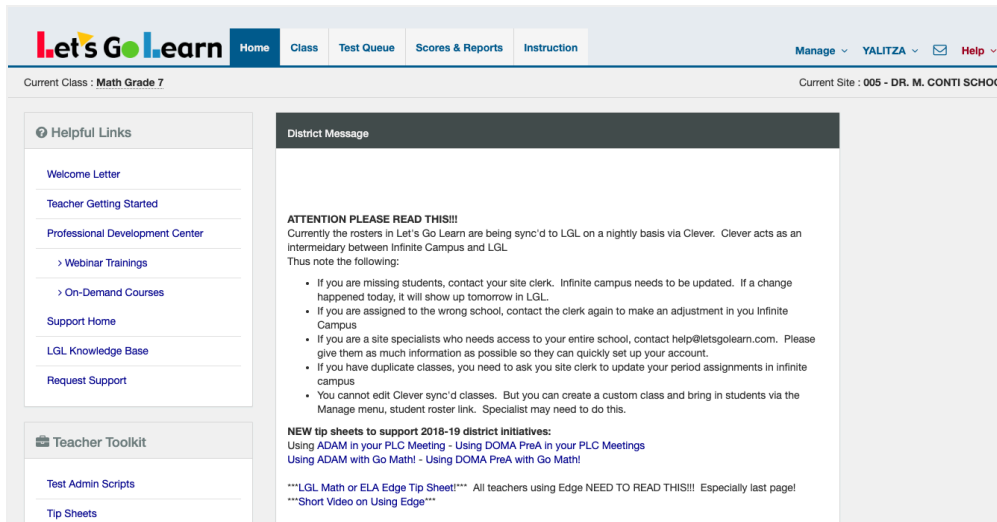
Let's Go Learn

Home | Class | Test Queue | Scores & Reports | Instruction

Manage ⌄ YALITZA ⌄ Help ⌄

Current Class : Math Grade 7

Current Site : 005 - DR. M. CONTI SCHO

Helpful Links

Welcome Letter

Teacher Getting Started

Professional Development Center

> Webinar Trainings

> On-Demand Courses

Support Home

LGL Knowledge Base

Request Support

Teacher Toolkit

Test Admin Scripts

Tip Sheets

District Message

ATTENTION PLEASE READ THIS!!!
Currently the rosters in Let's Go Learn are being sync'd to LGL on a nightly basis via Clever. Clever acts as an intermeidary between Infinite Campus and LGL
Thus note the following:

- If you are missing students, contact your site clerk. Infinite campus needs to be updated. If a change happened today, it will show up tomorrow in LGL.
- If you are assigned to the wrong school, contact the clerk again to make an adjustment in you Infinite Campus
- If you are a site specialists who needs access to your entire school, contact help@letsgolearn.com. Please give them as much information as possible so they can quickly set up your account.
- If you have duplicate classes, you need to ask you site clerk to update your period assignments in infinite campus
- You cannot edit Clever sync'd classes. But you can create a custom class and bring in students via the Manage menu, student roster link. Specialist may need to do this.

NEW tip sheets to support 2018-19 district initiatives:
Using ADAM in your PLC Meeting - Using DOMA PreA in your PLC Meetings
Using ADAM with Go Math! - Using DOMA PreA with Go Math!

***LGL Math or ELA Edge Tip Sheet!*** All teachers using Edge NEED TO READ THIS!!! Especially last page!
***Short Video on Using Edge***